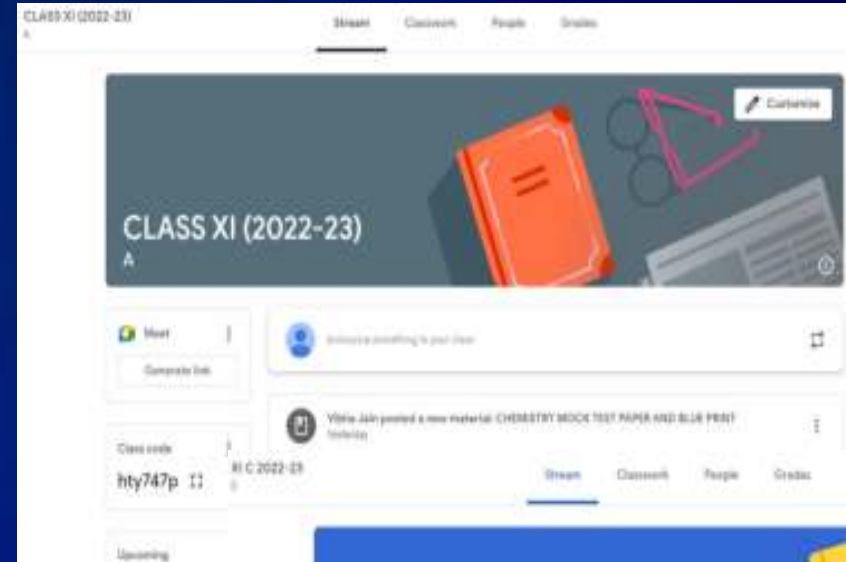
CLASS XI (2022-23)
A

Stream Classwork People Grades

Customise

CLASS XI (2022-23)
A

Meet
Generate link

Announce something to your class

Vibha Jain posted a new material: CHEMISTRY MOCK TEST PAPER AND BLUE PRINT
Yesterday

Class code
hty747p

XI C 2022-23

Stream Classwork People Grades

Upcoming